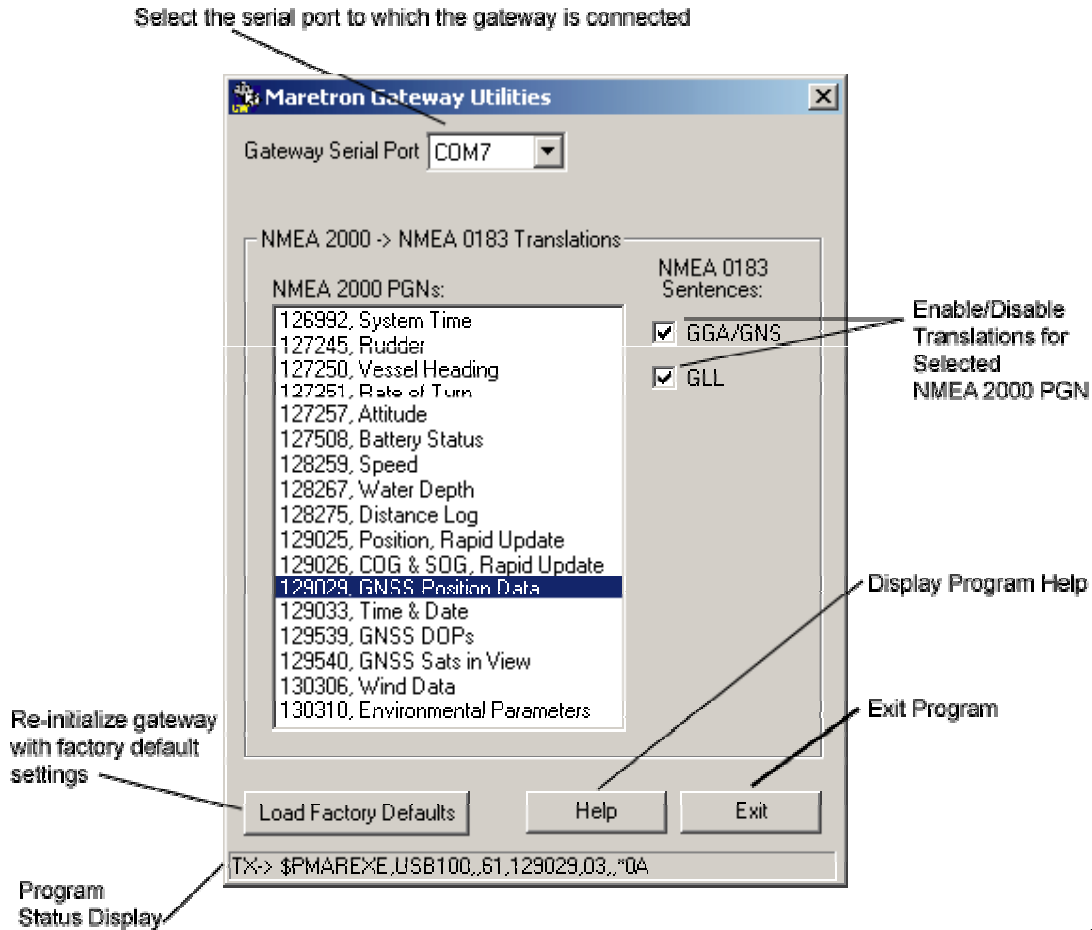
Select the serial port to which the gateway is connected

Maretron Gateway Utilities

Gateway Serial Port COM7

NMEA 2000 -> NMEA 0183 Translations

NMEA 2000 PGNs:

126992, System Time
127245, Rudder
127250, Vessel Heading
127251, Rate of Turn
127257, Attitude
127508, Battery Status
128259, Speed
128267, Water Depth
128275, Distance Log
129025, Position, Rapid Update
129026, COG & SOG, Rapid Update
129029, GNSS Position Data
129033, Time & Date
129539, GNSS DOPs
129540, GNSS Sats in View
130306, Wind Data
130310, Environmental Parameters

NMEA 0183 Sentences:

GGA/GNS

GLL

Enable/Disable Translations for Selected NMEA 2000 PGN

Display Program Help

Exit Program

Re-initialize gateway with factory default settings

Load Factory Defaults

Help

Exit

TX-> $PMAREXE,USB100,,61,129029,03,,*0A

Program Status Display